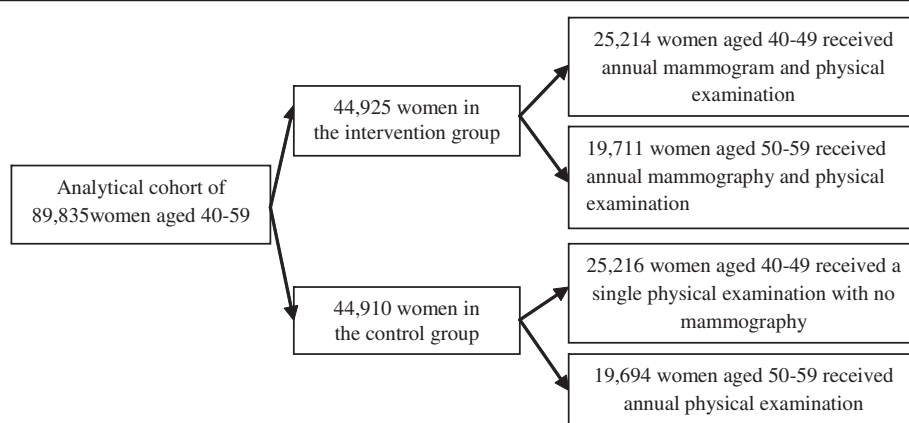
Analytical cohort of 89,835women aged 40-59

44,925 women in the intervention group

25,214 women aged 40-49 received annual mammogram and physical examination

19,711 women aged 50-59 received annual mammography and physical examination

44,910 women in the control group

25,216 women aged 40-49 received a single physical examination with no mammography

19,694 women aged 50-59 received annual physical examination